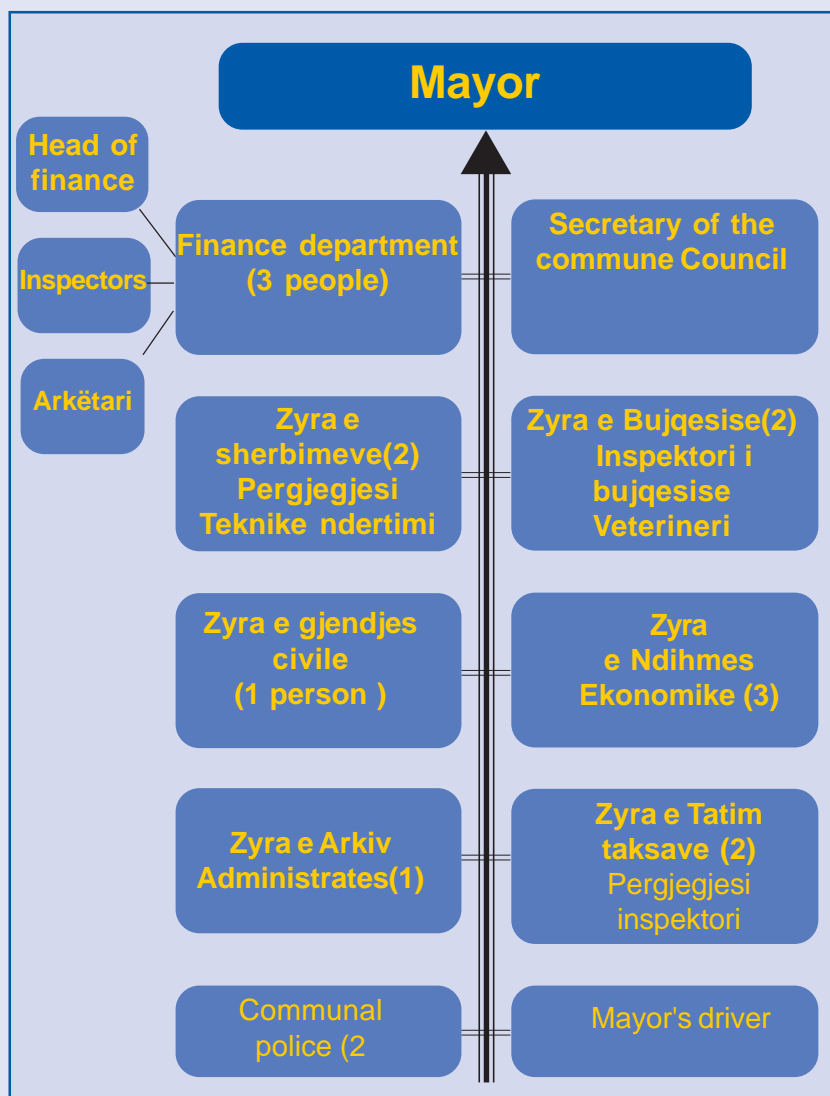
Mayor

Head of finance

Inspectors

Arkëtari

Finance department (3 people)

Secretary of the commune Council

Zyra e sherbimeve(2) Pergjegjesi Teknike ndertimi

Zyra e Bujqesise(2) Inspektori i bujqesise Veterineri

Zyra e gjendjes civile (1 person )

Zyra e Ndihmes Ekonomike (3)

Zyra e Arkiv Administrates(1)

Zyra e Tatim taksave (2) Pergjegjesi inspektori

Communal police (2

Mayor's driver